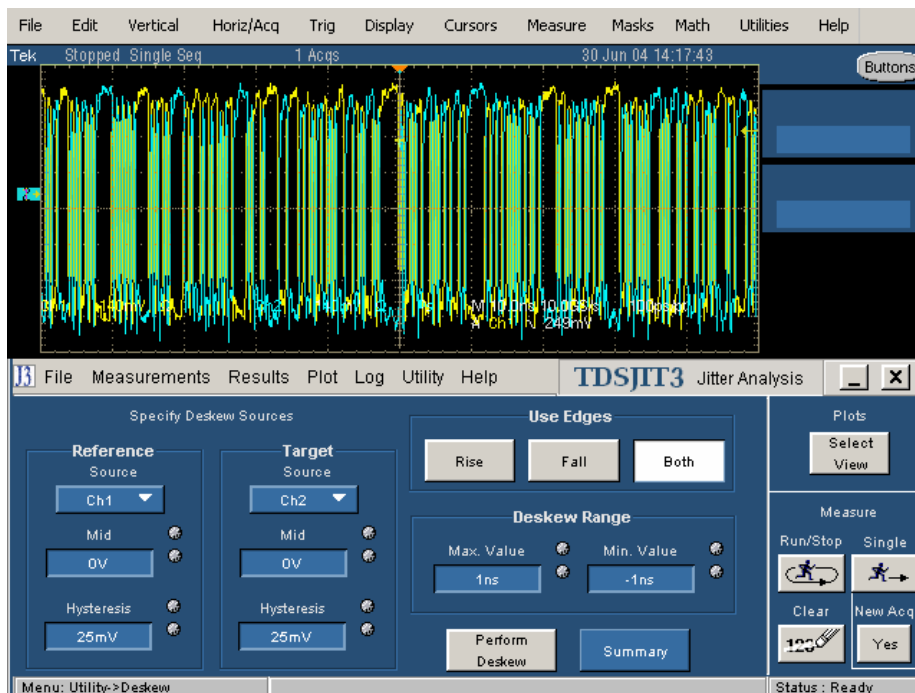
File Edit Vertical Horiz/Acq Trig Display Cursors Measure Masks Math Utilities Help

Tek Stopped Single Seq 1 Acqs 30 Jun 04 14:17:43

Buttons

Ch1 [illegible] Ch2 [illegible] M 10.0ns 10.0GS/s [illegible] Ch1 249mV

File Measurements Results Plot Log Utility Help TDSJIT3 Jitter Analysis

Specify Deskew Sources

Reference
Source
Ch1
Mid
0V
Hysteresis
25mV

Target
Source
Ch2
Mid
0V
Hysteresis
25mV

Use Edges
Rise Fall Both

Deskew Range
Max. Value
1ns
Min. Value
-1ns

Perform Deskew

Summary

Plots
Select View

Measure
Run/Stop Single
Clear New Acq
123 Yes

Menu: Utility->Deskew

Status : Ready